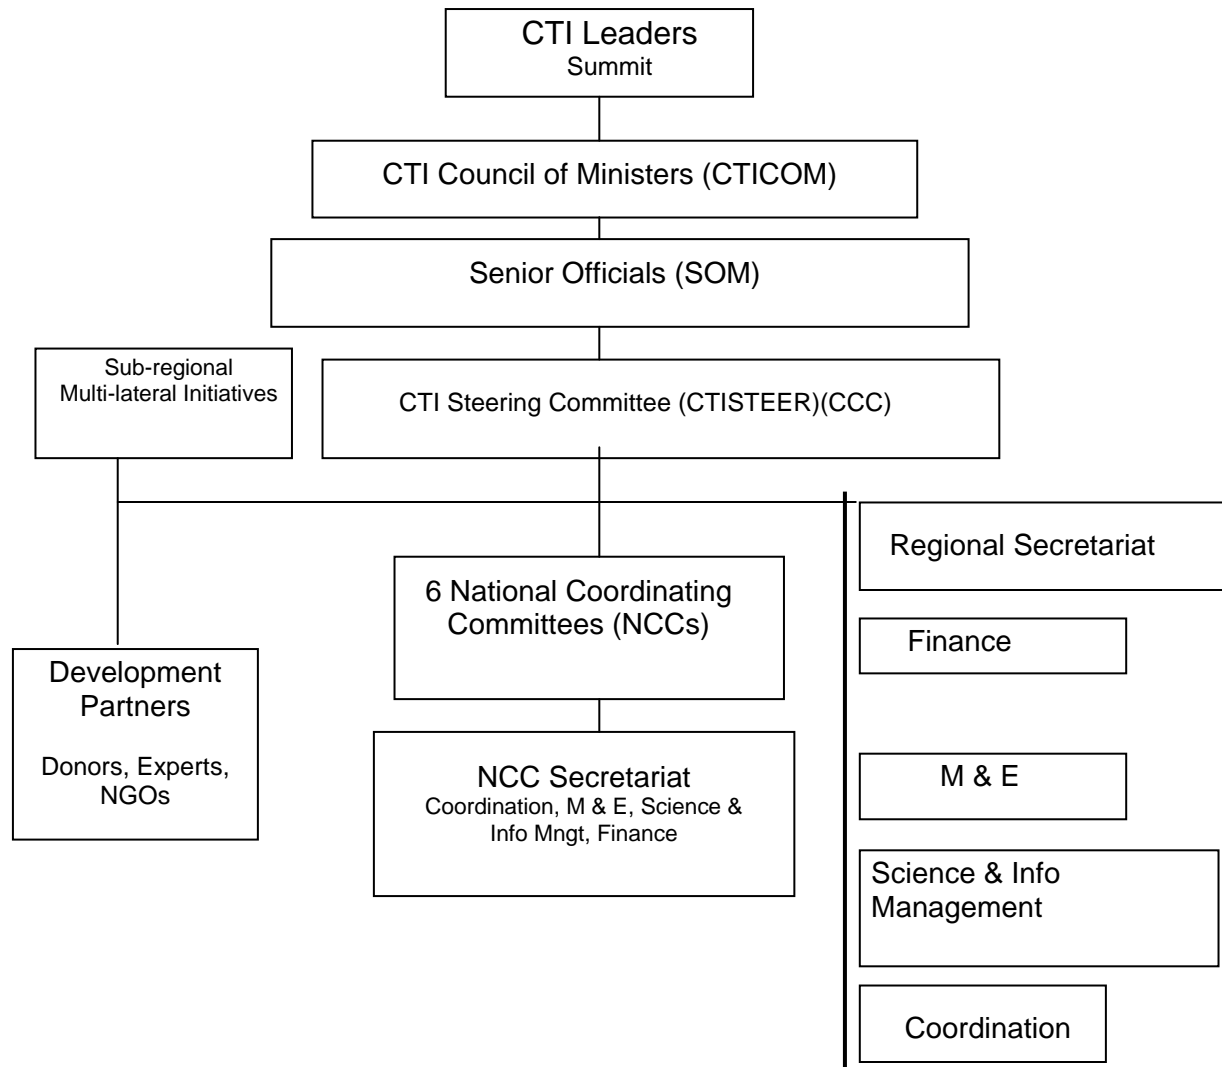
CTI Leaders
Summit

CTI Council of Ministers (CTICOM)

Senior Officials (SOM)

Sub-regional Multi-lateral Initiatives

CTI Steering Committee (CTISTEER)(CCC)

Regional Secretariat

6 National Coordinating Committees (NCCs)

Finance

Development Partners

Donors, Experts, NGOs

NCC Secretariat
Coordination, M & E, Science & Info Mngt, Finance

M & E

Science & Info Management

Coordination